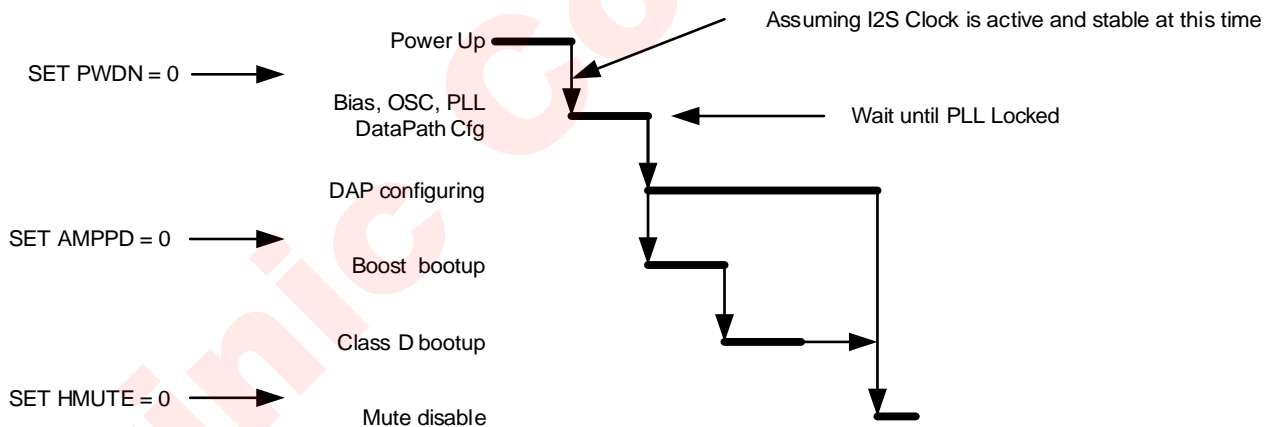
Assuming I2S Clock is active and stable at this time

Power Up

SET PWDN = 0

Bias, OSC, PLL DataPath Cfg

Wait until PLL Locked

DAP configuring

SET AMPPD = 0

Boost bootup

Class D bootup

SET HMUTE = 0

Mute disable